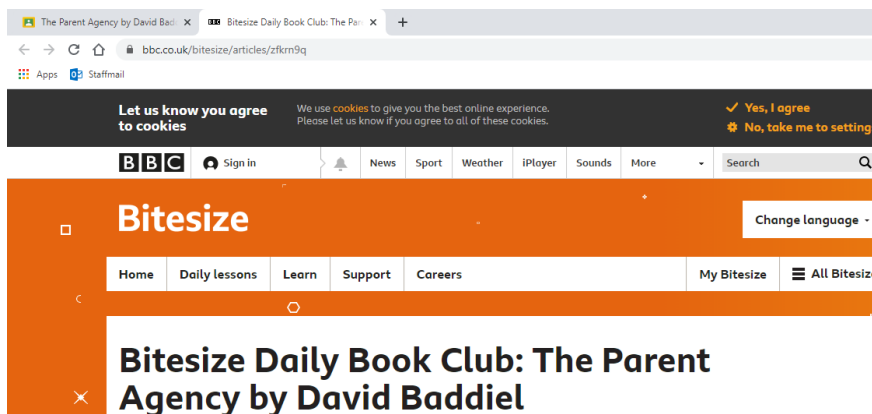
The Parent Agency by David Bad ×
Bitesize Daily Book Club: The Par ×
+

bbc.co.uk/bitesize/articles/zfkrn9q

Apps
Staffmail

Let us know you agree to cookies

We use cookies to give you the best online experience. Please let us know if you agree to all of these cookies.

Yes, I agree
No, take me to setting

BBC
Sign in
News
Sport
Weather
iPlayer
Sounds
More
Search

Bitesize

Change language

Home
Daily lessons
Learn
Support
Careers
My Bitesize
All Bitesiz

Bitesize Daily Book Club: The Parent Agency by David Baddiel